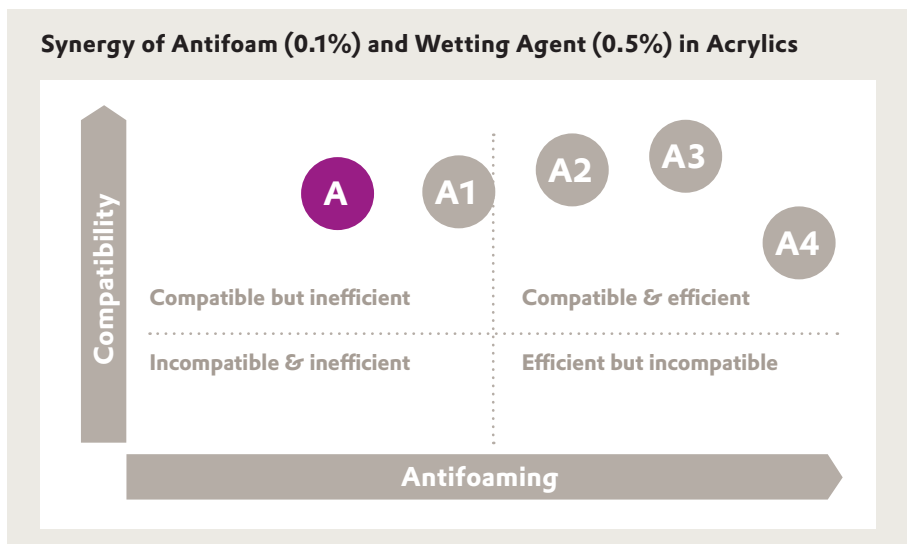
Synergy of Antifoam (0.1%) and Wetting Agent (0.5%) in Acrylics

Compatibility

A

A1

A2

A3

A4

Compatible but inefficient

Compatible & efficient

Incompatible & inefficient

Efficient but incompatible

Antifoaming